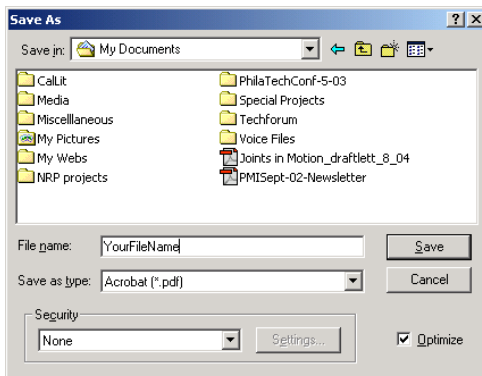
Save As

?

X

Save in: My Documents

CalLit
Media
Miscelllaneous
My Pictures
My Webs
NRP projects

PhilaTechConf-5-03
Special Projects
Techforum
Voice Files
Joints in Motion_draftlett_8_04
PMISept-02-Newsletter

File name: YourFileName

Save

Save as type: Acrobat (*.pdf)

Cancel

Security

None

Settings...

Optimize